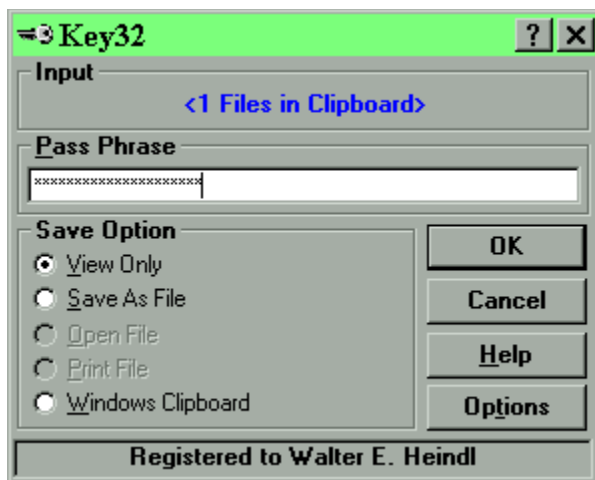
Key32 ? ×

Input
<1 Files in Clipboard>

Pass Phrase
xxxxxxxxxxxxxxxxxxxxx

Save Option
View Only
Save As File
Open File
Print File
Windows Clipboard

OK
Cancel
Help
Options

Registered to Walter E. Heindl